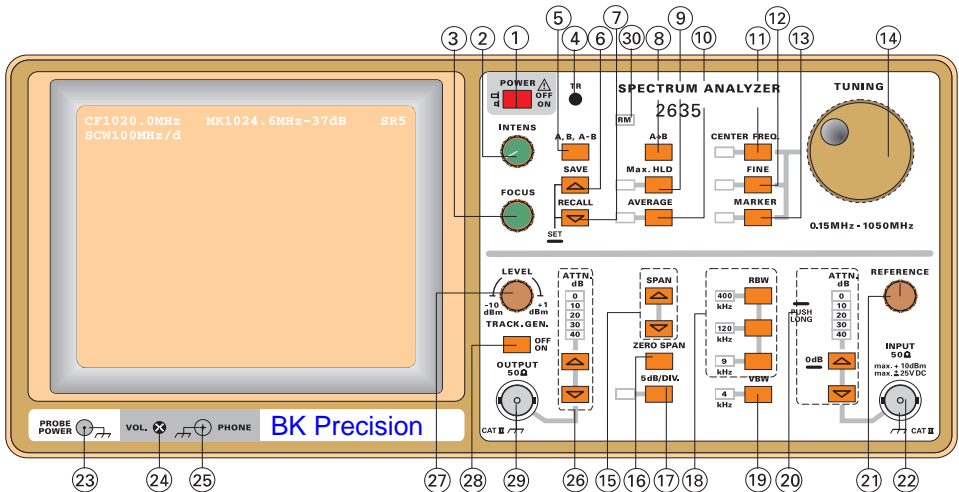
1 2 3 4 5 6 7 30 8 9 10 11 12 13 14

CF1020.0MHz MK1024.6MHz-37dB SR5
SCW100MHz/d

POWER
OFF
ON

TR

INTENS

FOCUS

A, B, A-B

SAVE

RECALL

SET

RM

SPECTRUM ANALYZER

2635

A▸B

Max. HLD

AVERAGE

CENTER FREQ.

FINE

MARKER

TUNING

0.15MHz - 1050MHz

LEVEL
-10 dBm
+1 dBm

TRACK. GEN.
OFF
ON

OUTPUT
50Ω

CAT II

ATTN.
dB
0
10
20
30
40

SPAN

ZERO SPAN

5dB/DIV.

RBW
400 kHz
120 kHz
9 kHz

VBW
4 kHz

ATTN.
dB
0
10
20
30
40

PUSH LONG

0dB

REFERENCE

INPUT
50Ω
max. + 10dBm
max. ± 25VDC

CAT II

PROBE POWER

VOL.

PHONE

BK Precision

23 24 25 27 28 29 26 15 16 17 18 19 20 21 22